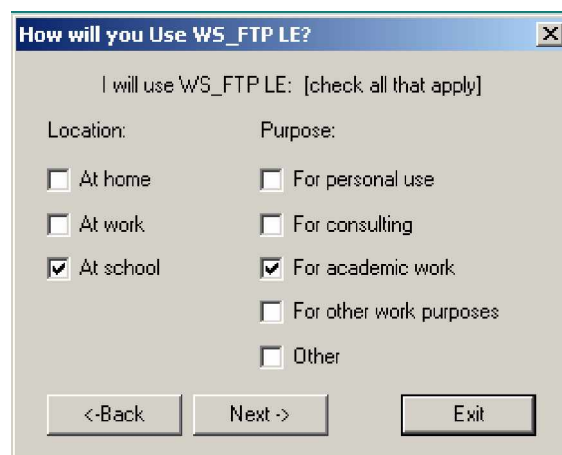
How will you Use WS_FTP LE?

I will use WS_FTP LE: [check all that apply]

Location:

At home

At work

At school

Purpose:

For personal use

For consulting

For academic work

For other work purposes

Other

<-Back

Next ->

Exit